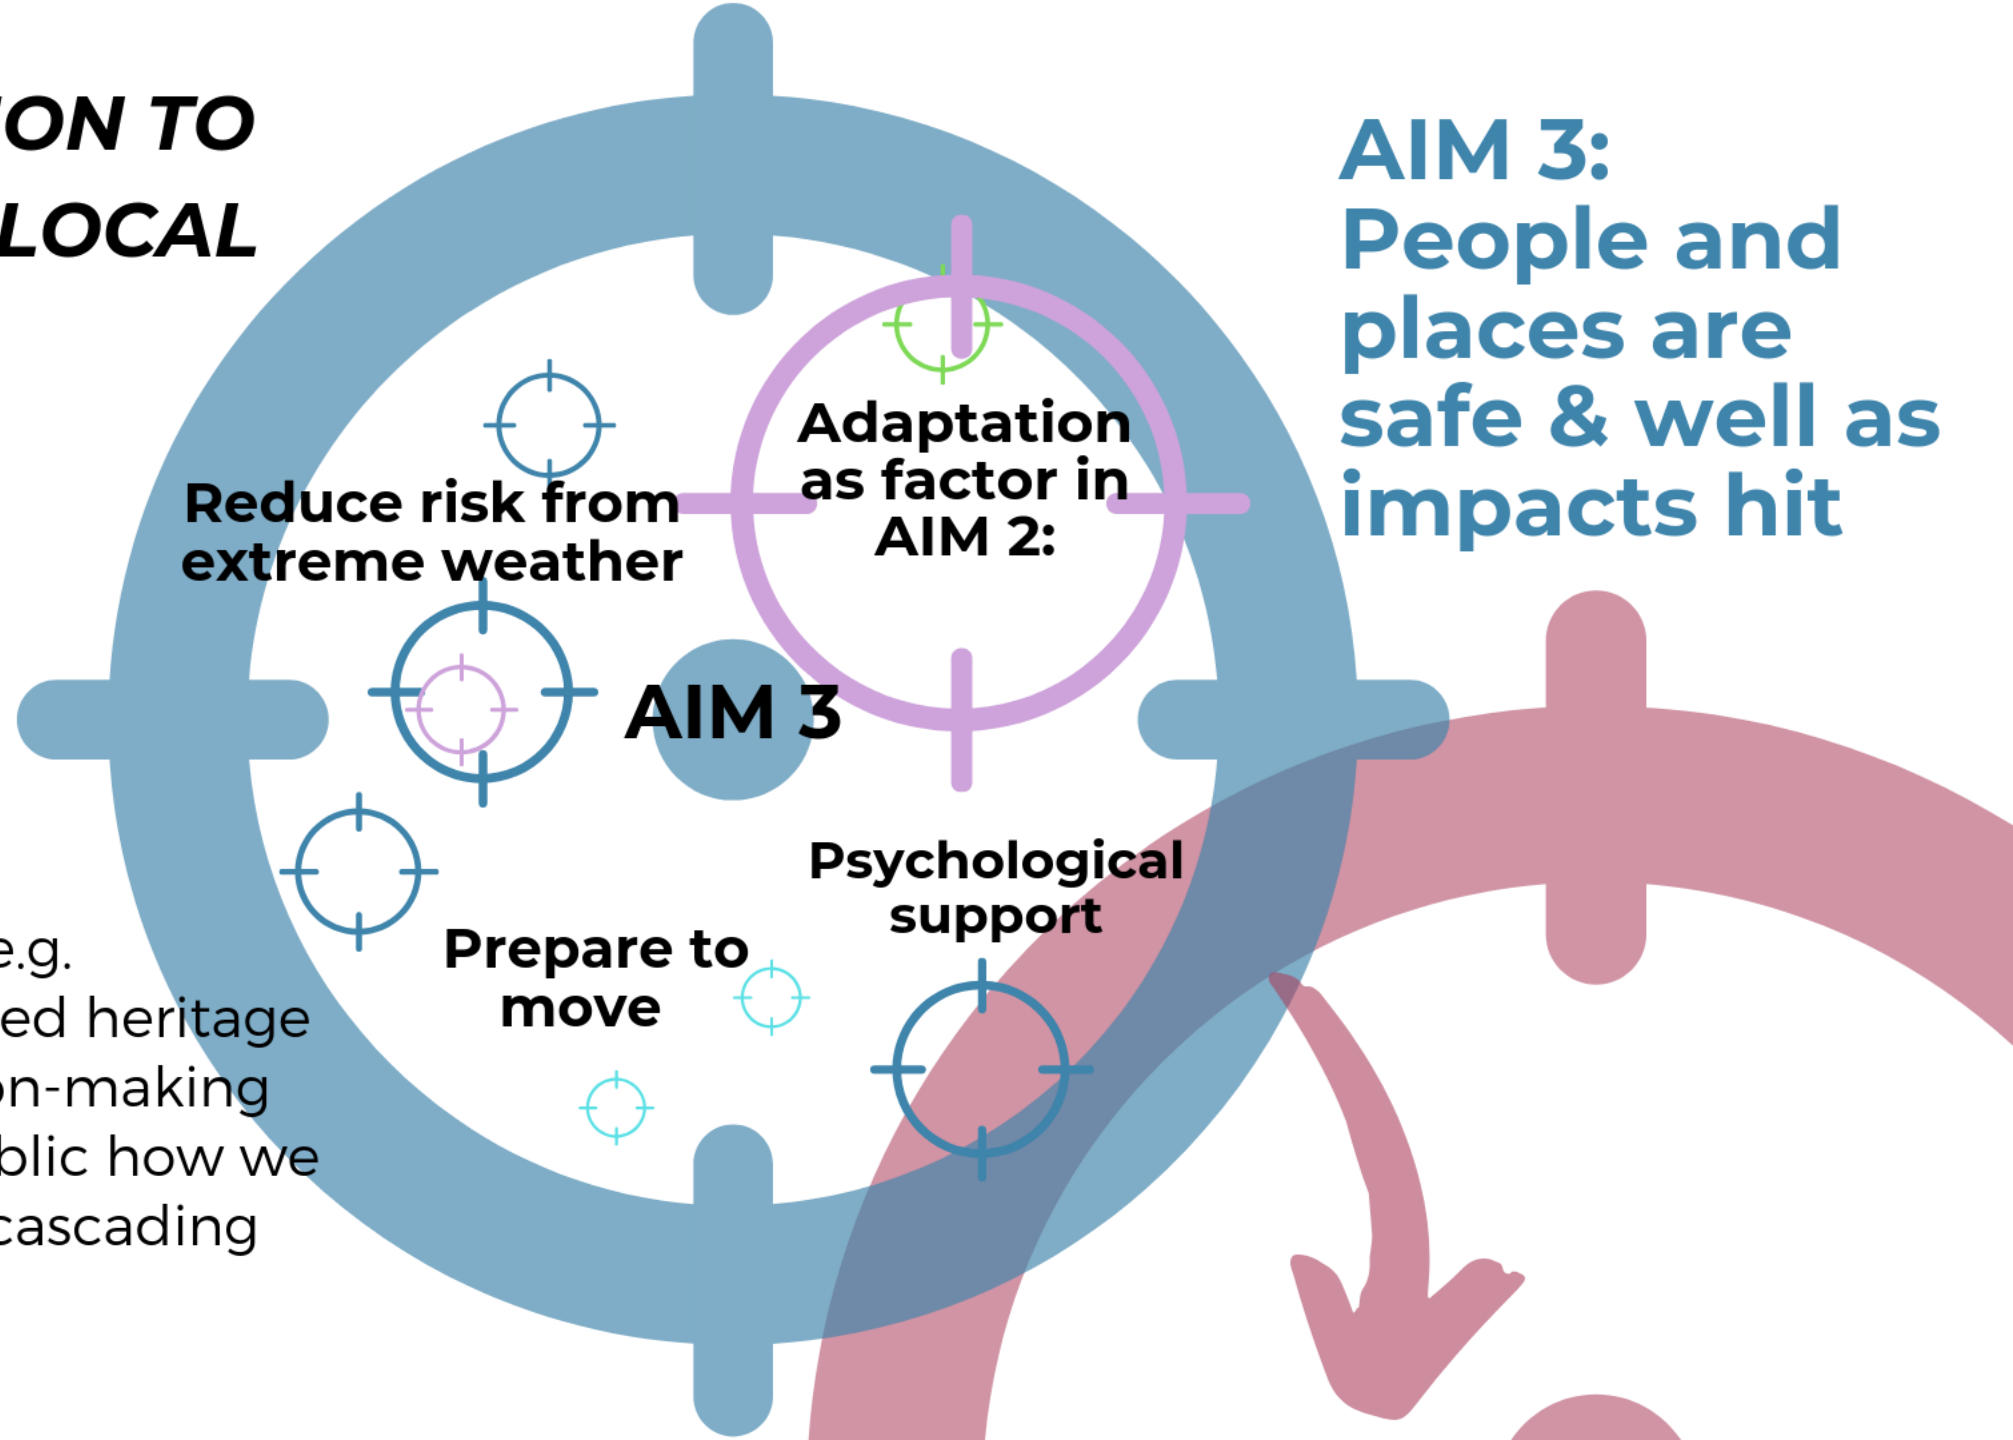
ON TO
LOCAL

AIM 3:
People and places are safe & well as impacts hit

Adaptation as factor in AIM 2:

Reduce risk from extreme weather

AIM 3

Psychological support

Prepare to move

e.g.
ed heritage
on-making
blic how we
cascading